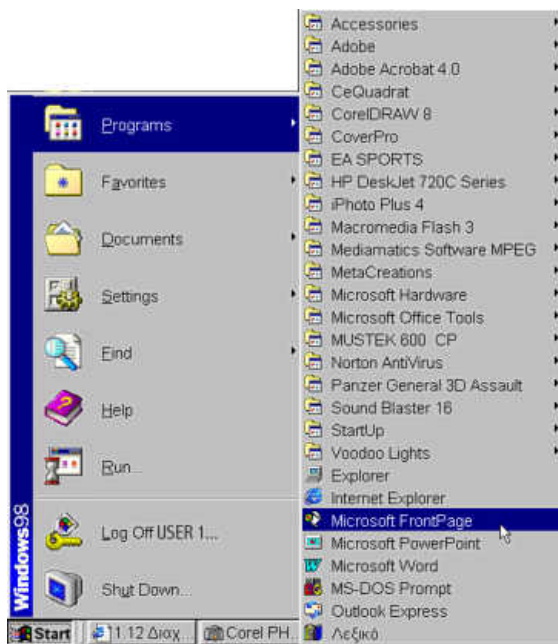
Programs
Favorites
Documents
Settings
Find
Help
Run...
Log Off USER 1...
Shut Down...
Windows98

Accessories
Adobe
Adobe Acrobat 4.0
CeQuadrat
CorelDRAW 8
CoverPro
EA SPORTS
HP DeskJet 720C Series
iPhoto Plus 4
Macromedia Flash 3
Mediamatics Software MPEG
MetaCreations
Microsoft Hardware
Microsoft Office Tools
MUSTEK 600 CP
Norton AntiVirus
Panzer General 3D Assault
Sound Blaster 16
StartUp
Voodoo Lights
Explorer
Internet Explorer
Microsoft FrontPage
Microsoft PowerPoint
Microsoft Word
MS-DOS Prompt
Outlook Express
Λεξικό

Start
1.12 Διαχ...
Corel PH...